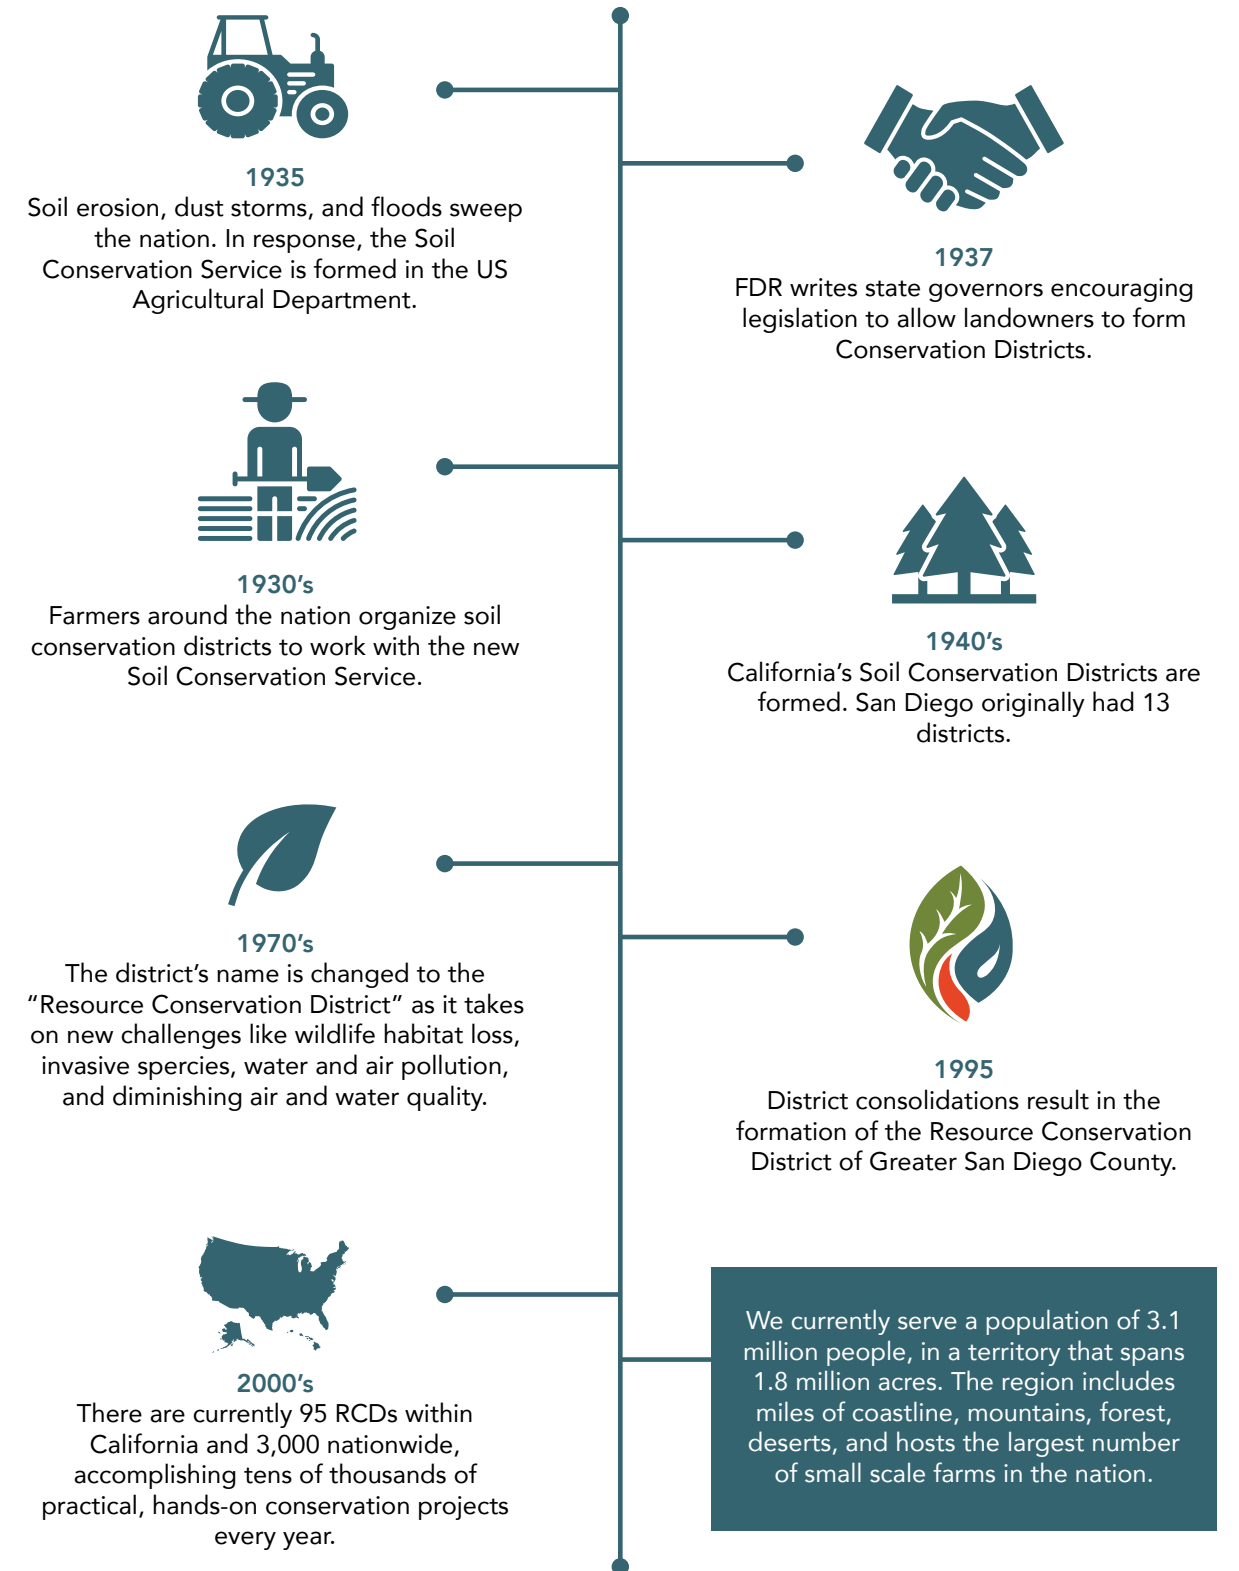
1935
Soil erosion, dust storms, and floods sweep the nation. In response, the Soil Conservation Service is formed in the US Agricultural Department.

1937
FDR writes state governors encouraging legislation to allow landowners to form Conservation Districts.

1930's
Farmers around the nation organize soil conservation districts to work with the new Soil Conservation Service.

1940's
California's Soil Conservation Districts are formed. San Diego originally had 13 districts.

1970's
The district's name is changed to the "Resource Conservation District" as it takes on new challenges like wildlife habitat loss, invasive spercies, water and air pollution, and diminishing air and water quality.

1995
District consolidations result in the formation of the Resource Conservation District of Greater San Diego County.

2000's
There are currently 95 RCDs within California and 3,000 nationwide, accomplishing tens of thousands of practical, hands-on conservation projects every year.

We currently serve a population of 3.1 million people, in a territory that spans 1.8 million acres. The region includes miles of coastline, mountains, forest, deserts, and hosts the largest number of small scale farms in the nation.